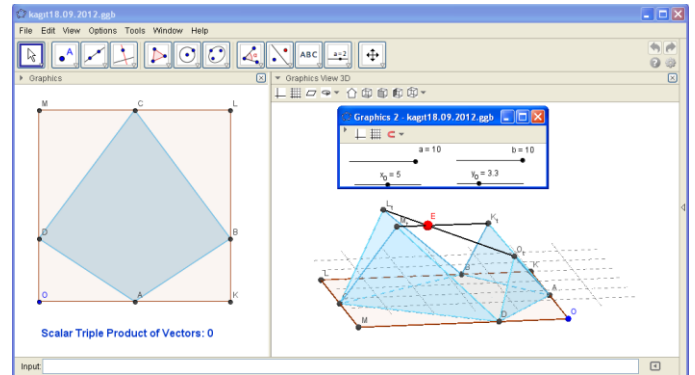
kagt18.09.2012.ggb

File Edit View Options Tools Window Help

ABC

a=2

Graphics

M C L

D B

O A K

Scalar Triple Product of Vectors: 0

Graphics View 3D

Graphics 2 - kagt18.09.2012.ggb

a = 10

b = 10

$x_0 = 5$

$y_0 = 3.3$

$L_1$ $M_1$ E $K_1$ $O_1$ L B K A M D O

Input: